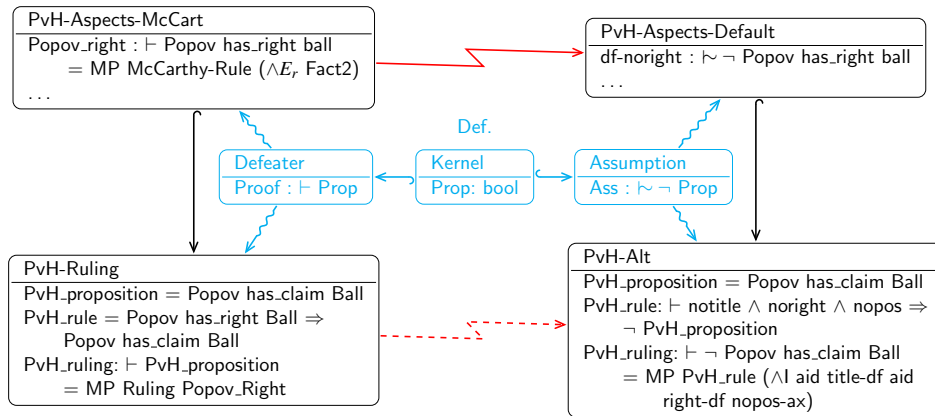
PvH-Aspects-McCart

Popov_right : $\vdash$ Popov has_right ball
$=$ MP McCarthy-Rule ($\wedge E_r$ Fact2)
. . .

PvH-Aspects-Default

df-noright : $\mid\!\sim \neg$ Popov has_right ball
. . .

Def.

Defeater
Proof : $\vdash$ Prop

Kernel
Prop: bool

Assumption
Ass : $\mid\!\sim \neg$ Prop

PvH-Ruling

PvH_proposition $=$ Popov has_claim Ball
PvH_rule $=$ Popov has_right Ball $\Rightarrow$ Popov has_claim Ball
PvH_ruling: $\vdash$ PvH_proposition
$=$ MP Ruling Popov_Right

PvH-Alt

PvH_proposition $=$ Popov has_claim Ball
PvH_rule: $\vdash$ notitle $\wedge$ noright $\wedge$ nopos $\Rightarrow$ $\neg$ PvH_proposition
PvH_ruling: $\vdash \neg$ Popov has_claim Ball
$=$ MP PvH_rule ($\wedge$I aid title-df aid right-df nopos-ax)